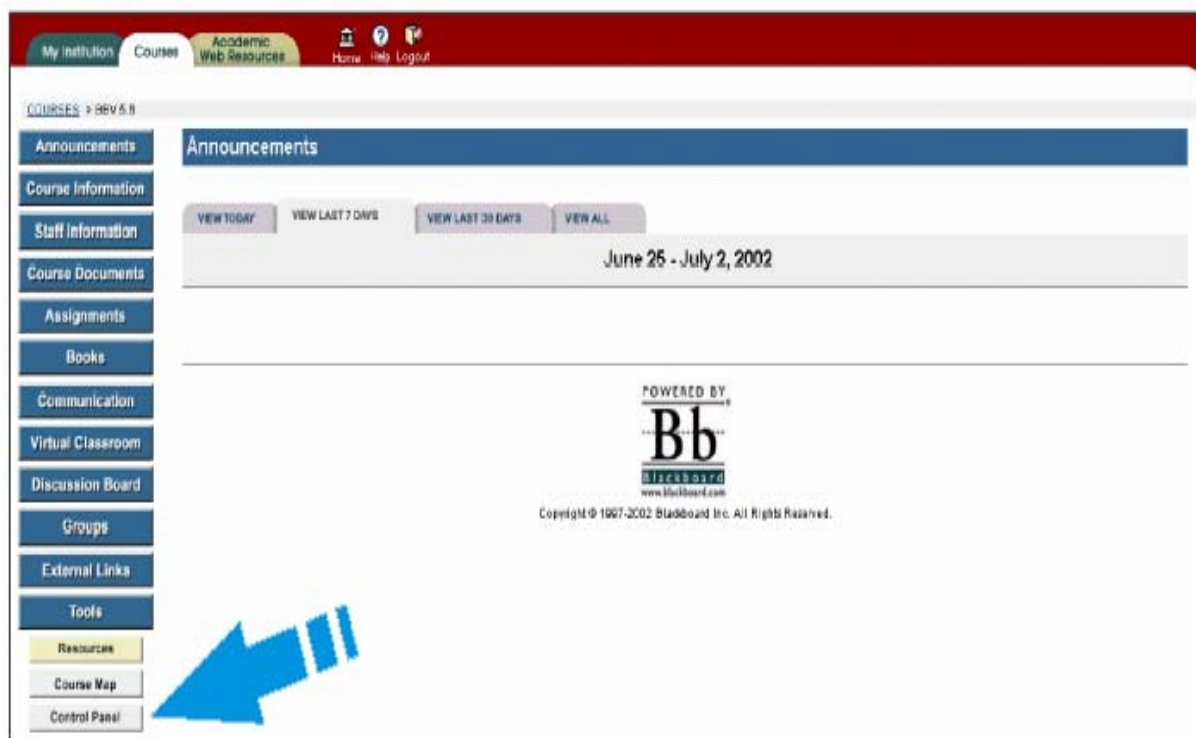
My Institution Courses Academic Web Resources

Home Help Logout

COURSES > BBV 5.5

Announcements
Course Information
Staff Information
Course Documents
Assignments
Books
Communication
Virtual Classroom
Discussion Board
Groups
External Links
Tools
Resources
Course Map
Control Panel

Announcements

VIEW TODAY | VIEW LAST 7 DAYS | VIEW LAST 30 DAYS | VIEW ALL

June 25 - July 2, 2002

POWERED BY
Bb
Blackboard
www.blackboard.com

Copyright © 1997-2002 Blackboard Inc. All Rights Reserved.